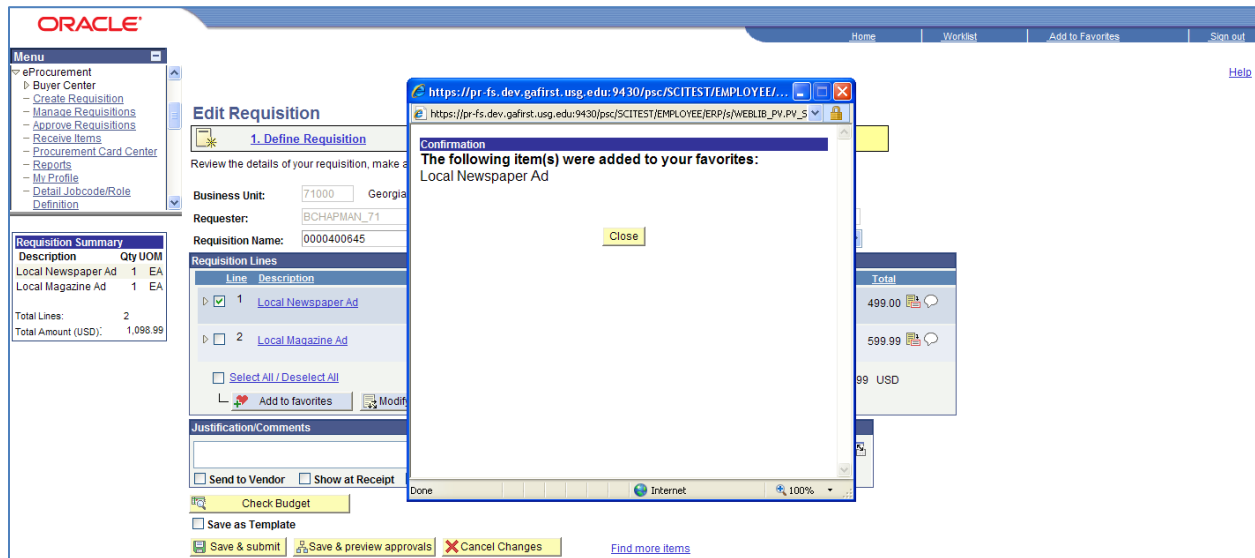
ORACLE

Home | Worklist | Add to Favorites | Sign out

Help

Menu
eProcurement
Buyer Center
Create Requisition
Manage Requisitions
Approve Requisitions
Receive Items
Procurement Card Center
Reports
My Profile
Detail Jobcode/Role Definition

Requisition Summary
| Description | Qty | UOM |
|---|---|---|
| Local Newspaper Ad | 1 | EA |
| Local Magazine Ad | 1 | EA |

Total Lines: 2
Total Amount (USD): 1,098.99

Edit Requisition

1. Define Requisition

Review the details of your requisition, make a

Business Unit: 71000 Georgia
Requester: BCHAPMAN_71
Requisition Name: 0000400645

Requisition Lines
| Line | Description | Total |
|---|---|---|
| 1 | Local Newspaper Ad | 499.00 |
| 2 | Local Magazine Ad | 599.99 |

Select All / Deselect All
99 USD
Add to favorites
Modify

Justification/Comments
Send to Vendor
Show at Receipt

Check Budget
Save as Template
Save & submit
Save & preview approvals
Cancel Changes
Find more items

https://pr-fs.dev.gafirst.usg.edu:9430/psc/SCITEST/EMPLOYEE/...
https://pr-fs.dev.gafirst.usg.edu:9430/psc/SCITEST/EMPLOYEE/ERP/s/WEBLIB_PV.PV_S

Confirmation
The following item(s) were added to your favorites:
Local Newspaper Ad

Close

Done
Internet
100%